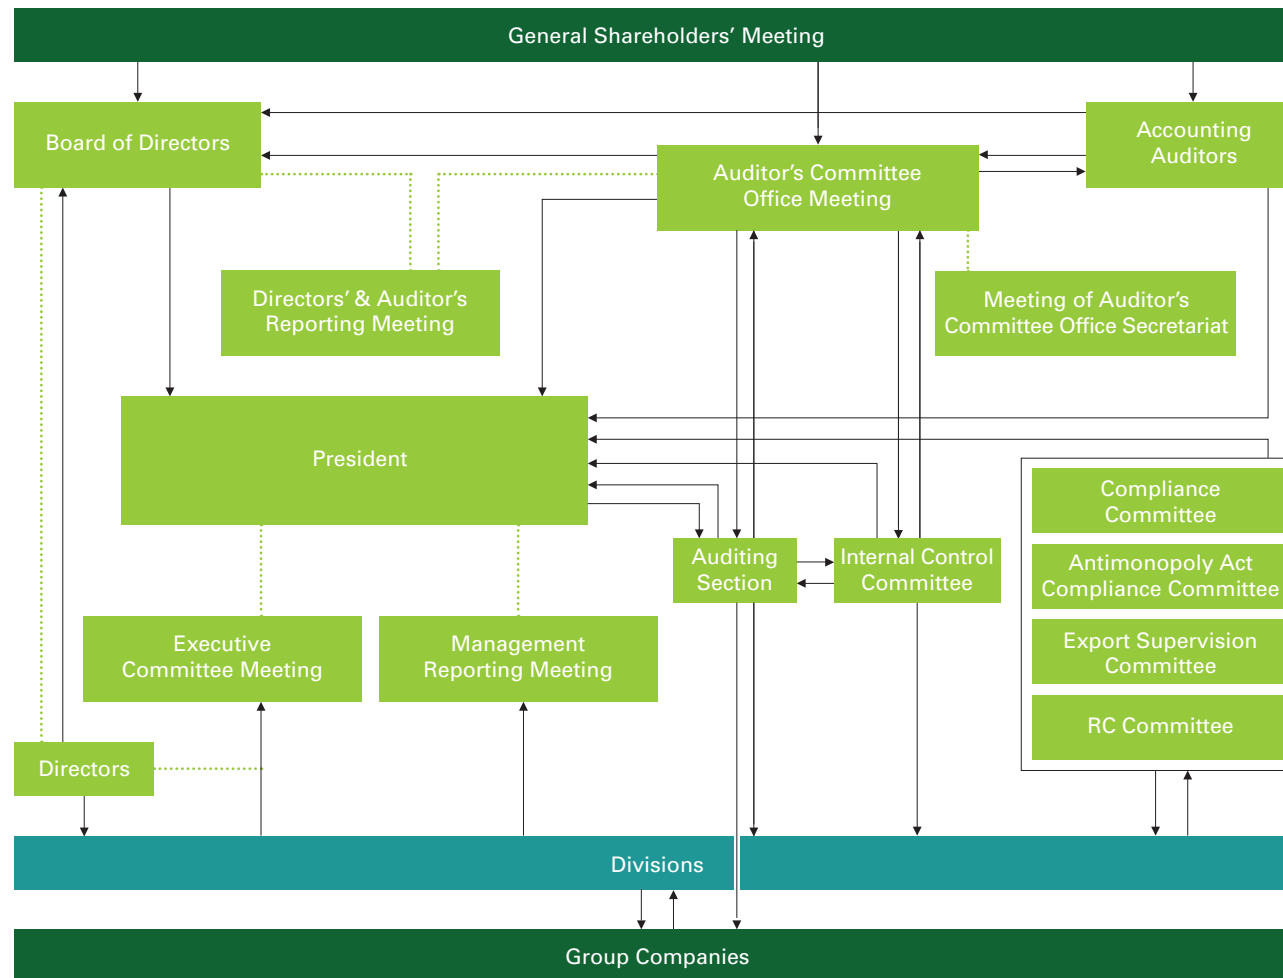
General Shareholders’ Meeting

Board of Directors

Accounting Auditors

Auditor’s Committee Office Meeting

Directors’ & Auditor’s Reporting Meeting

Meeting of Auditor’s Committee Office Secretariat

President

Compliance Committee

Antimonopoly Act Compliance Committee

Export Supervision Committee

RC Committee

Auditing Section

Internal Control Committee

Executive Committee Meeting

Management Reporting Meeting

Directors

Divisions

Group Companies